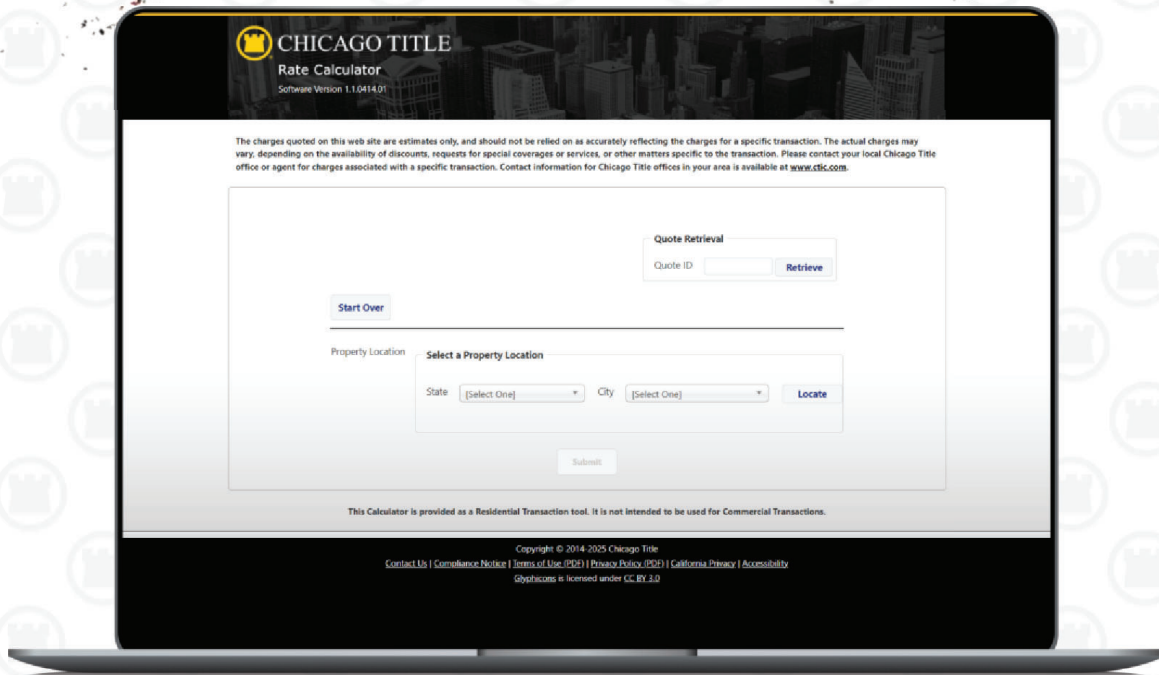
CHICAGO TITLE
Rate Calculator
Software Version 1.1.0414.01

The charges quoted on this web site are estimates only, and should not be relied on as accurately reflecting the charges for a specific transaction. The actual charges may vary, depending on the availability of discounts, requests for special coverages or services, or other matters specific to the transaction. Please contact your local Chicago Title office or agent for charges associated with a specific transaction. Contact information for Chicago Title offices in your area is available at www.ctic.com.

Quote Retrieval
Quote ID
Retrieve

Start Over

Property Location
Select a Property Location
State [Select One] City [Select One] Locate

Submit

This Calculator is provided as a Residential Transaction tool. It is not intended to be used for Commercial Transactions.

Copyright © 2014-2025 Chicago Title
Contact Us | Compliance Notice | Terms of Use (PDF) | Privacy Policy (PDF) | California Privacy | Accessibility
Glyphicons is licensed under CC BY 3.0